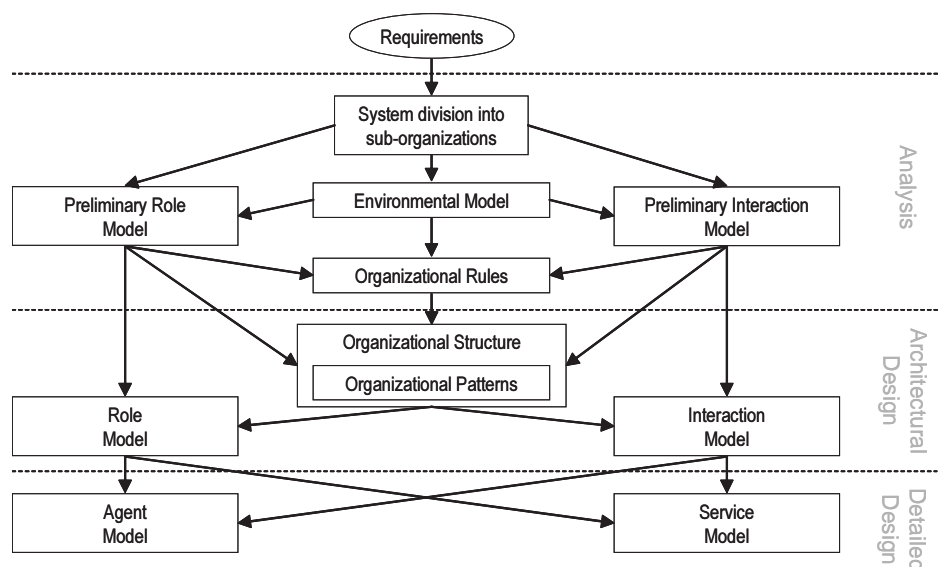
Requirements

System division into sub-organizations

Analysis

Preliminary Role Model

Environmental Model

Preliminary Interaction Model

Organizational Rules

Architectural Design

Organizational Structure

Organizational Patterns

Role Model

Interaction Model

Detailed Design

Agent Model

Service Model